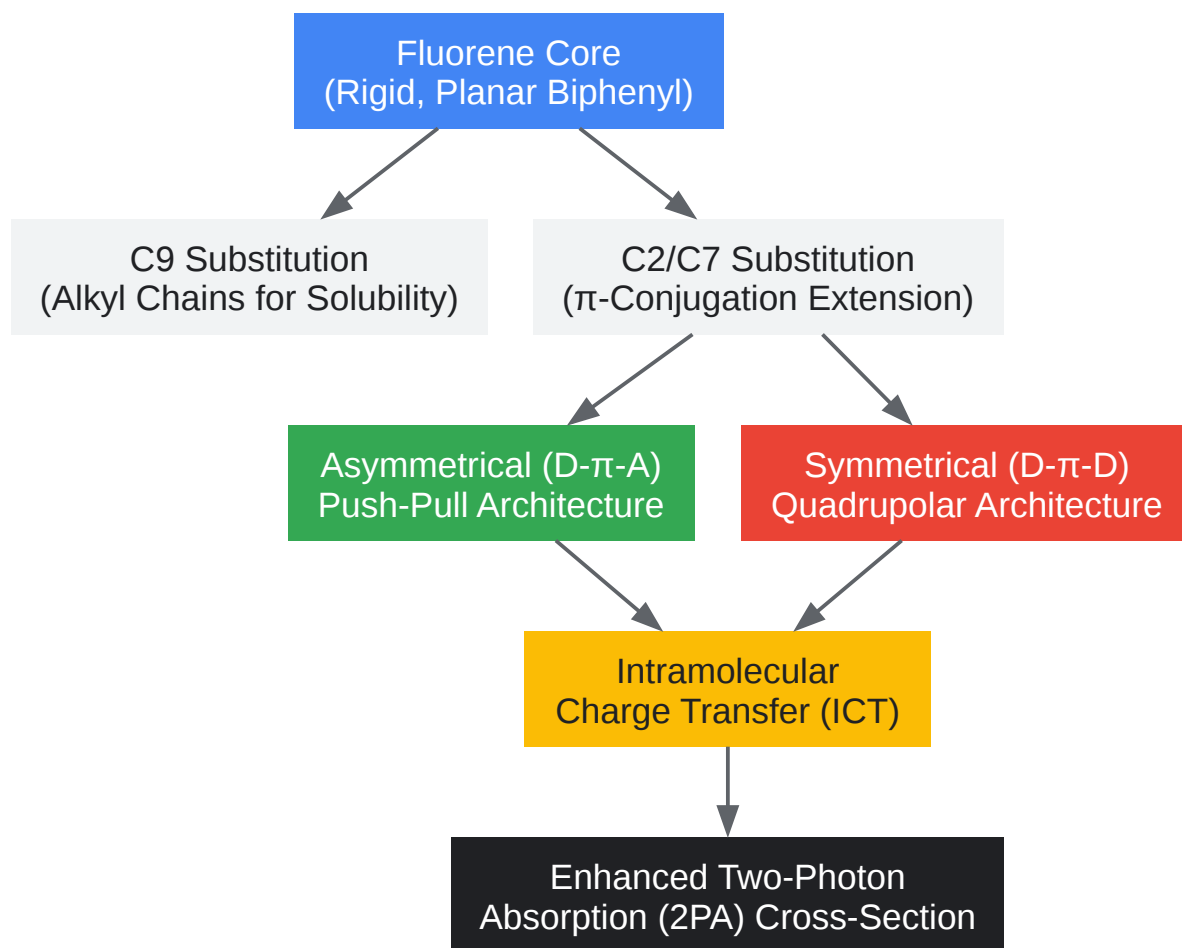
Fluorene Core
(Rigid, Planar Biphenyl)

C9 Substitution
(Alkyl Chains for Solubility)

C2/C7 Substitution
(π-Conjugation Extension)

Asymmetrical (D-π-A)
Push-Pull Architecture

Symmetrical (D-π-D)
Quadrupolar Architecture

Intramolecular
Charge Transfer (ICT)

Enhanced Two-Photon
Absorption (2PA) Cross-Section